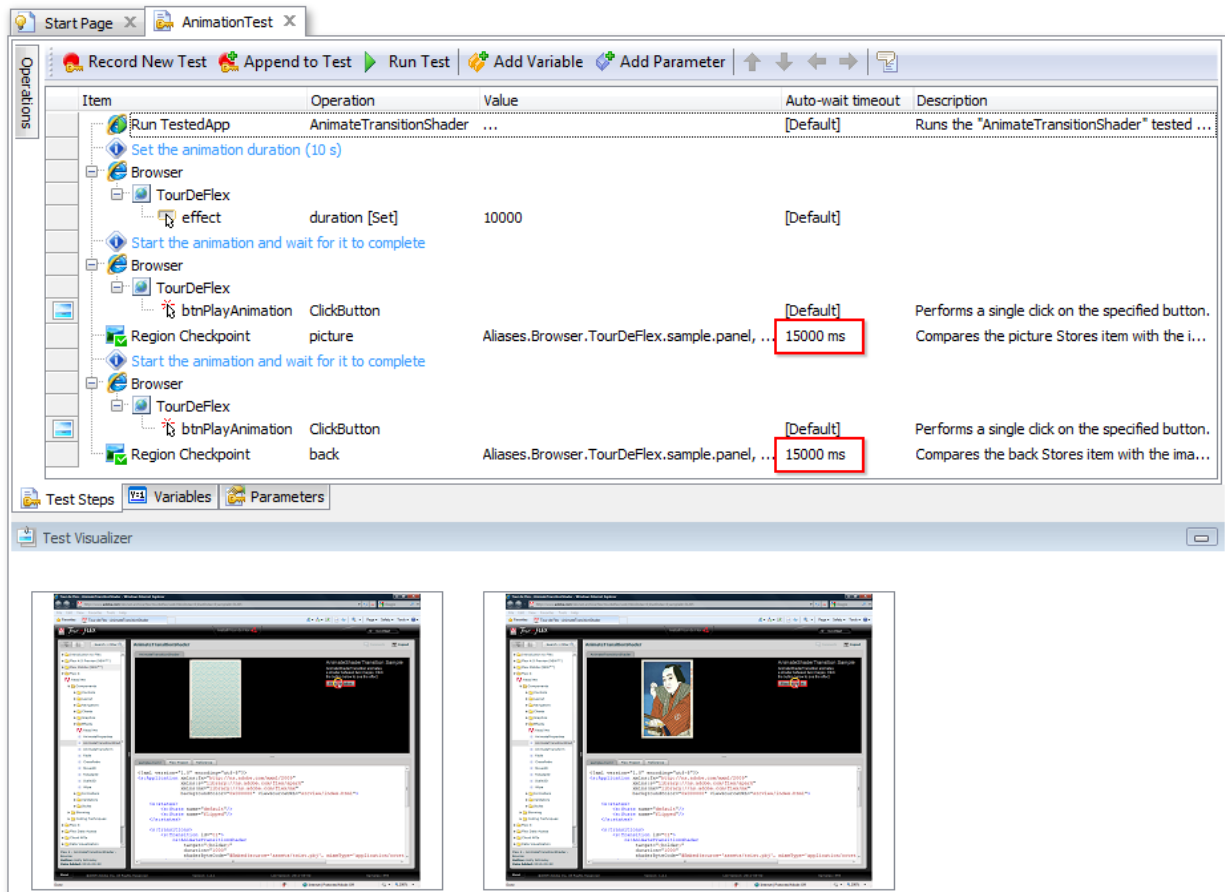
Start Page ✕ AnimationTest ✕

Operations

Record New Test Append to Test Run Test Add Variable Add Parameter

| Item | Operation | Value | Auto-wait timeout | Description |
|---|---|---|---|---|
| Run TestedApp | AnimateTransitionShader | ... | [Default] | Runs the "AnimateTransitionShader" tested ... |
| Set the animation duration (10 s) | | | | |
| Browser | | | | |
| TourDeFlex | | | | |
| effect | duration [Set] | 10000 | [Default] | |
| Start the animation and wait for it to complete | | | | |
| Browser | | | | |
| TourDeFlex | | | | |
| btnPlayAnimation | ClickButton | | [Default] | Performs a single click on the specified button. |
| Region Checkpoint | picture | Aliases.Browser.TourDeFlex.sample.panel, ... | 15000 ms | Compares the picture Stores item with the i... |
| Start the animation and wait for it to complete | | | | |
| Browser | | | | |
| TourDeFlex | | | | |
| btnPlayAnimation | ClickButton | | [Default] | Performs a single click on the specified button. |
| Region Checkpoint | back | Aliases.Browser.TourDeFlex.sample.panel, ... | 15000 ms | Compares the back Stores item with the ima... |

Test Steps Variables Parameters

Test Visualizer